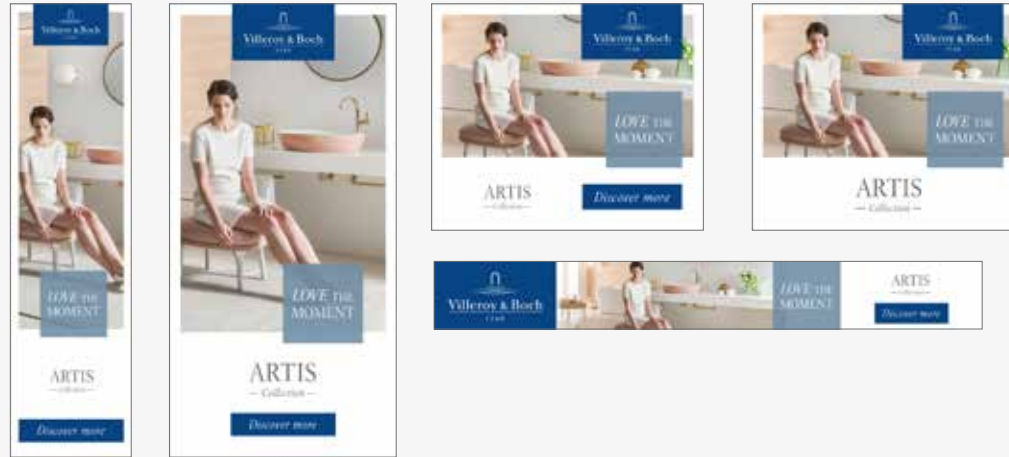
Villeroy & Boch
1748

LOVE THE MOMENT

ARTIS
— Collection —

Discover more

Villeroy & Boch
1748

LOVE THE MOMENT

ARTIS
— Collection —

Discover more

Villeroy & Boch
1748

LOVE THE MOMENT

ARTIS
— Collection —

Discover more

Villeroy & Boch
1748

LOVE THE MOMENT

ARTIS
— Collection —

Villeroy & Boch
1748

LOVE THE MOMENT

ARTIS
— Collection —

Discover more